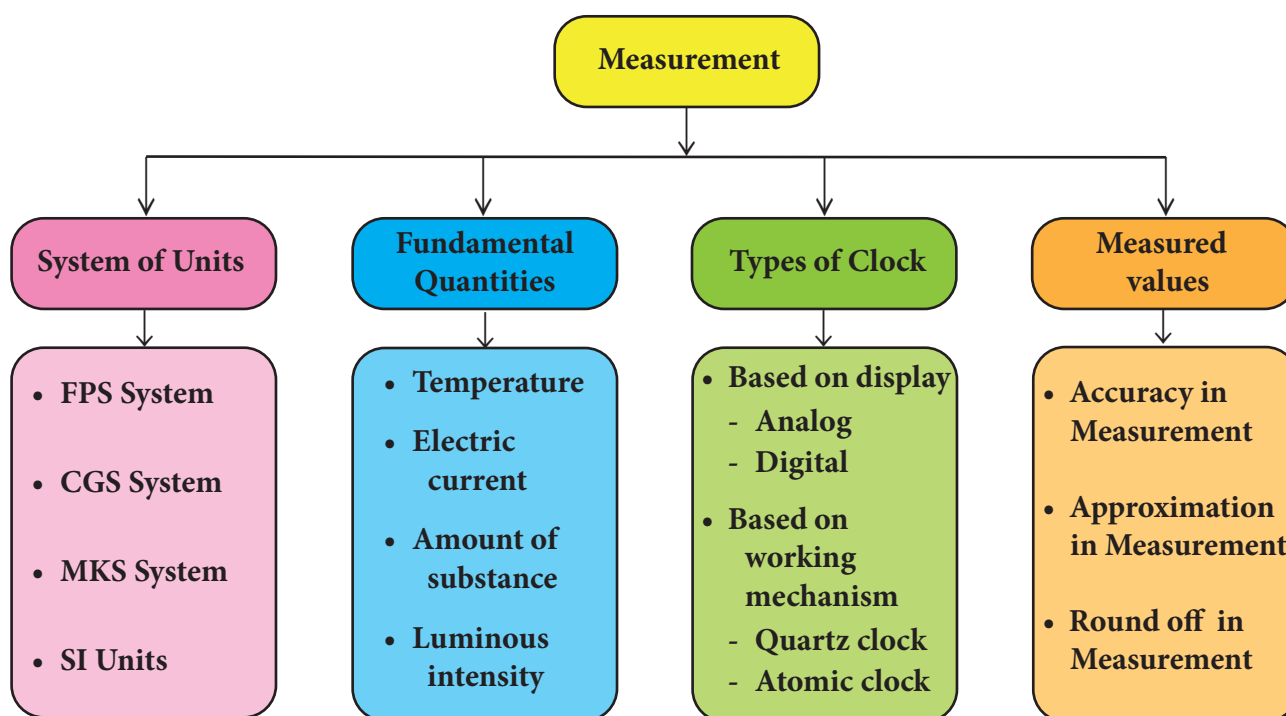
Measurement

System of Units

• FPS System
• CGS System
• MKS System
• SI Units

Fundamental Quantities

• Temperature
• Electric current
• Amount of substance
• Luminous intensity

Types of Clock

• Based on display
- Analog
- Digital
• Based on working mechanism
- Quartz clock
- Atomic clock

Measured values

• Accuracy in Measurement
• Approximation in Measurement
• Round off in Measurement